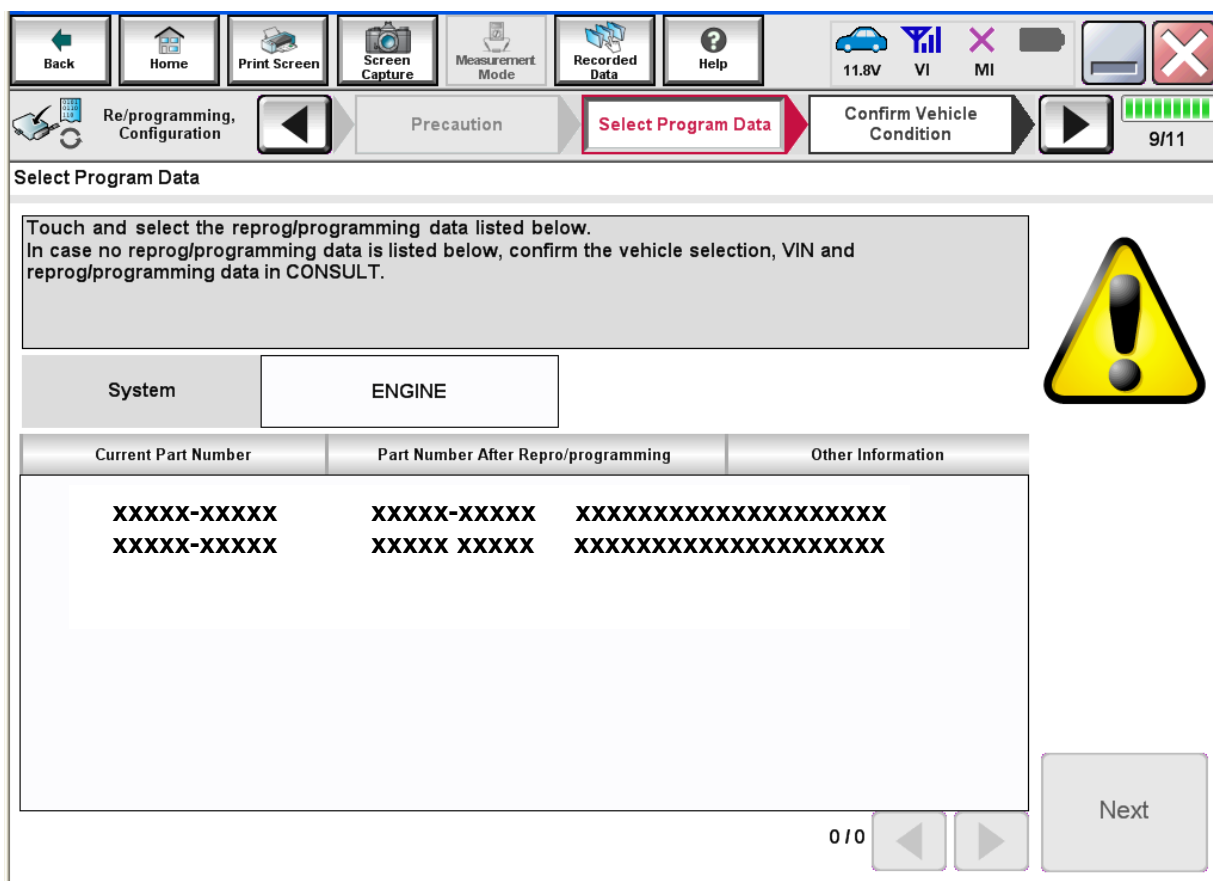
Back
Home
Print Screen
Screen Capture
Measurement Mode
Recorded Data
Help
11.8V
VI
MI

Re/programming, Configuration
Precaution
Select Program Data
Confirm Vehicle Condition
9/11

Select Program Data

Touch and select the reprog/programming data listed below.
In case no reprog/programming data is listed below, confirm the vehicle selection, VIN and reprog/programming data in CONSULT.

| System | ENGINE |
|---|---|

| Current Part Number | Part Number After Repro/programming | Other Information |
|---|---|---|
| XXXXX-XXXXX | XXXXX-XXXXX | XXXXXXXXXXXXXXXXXXX |
| XXXXX-XXXXX | XXXXX XXXXX | XXXXXXXXXXXXXXXXXXX |

0 / 0
Next